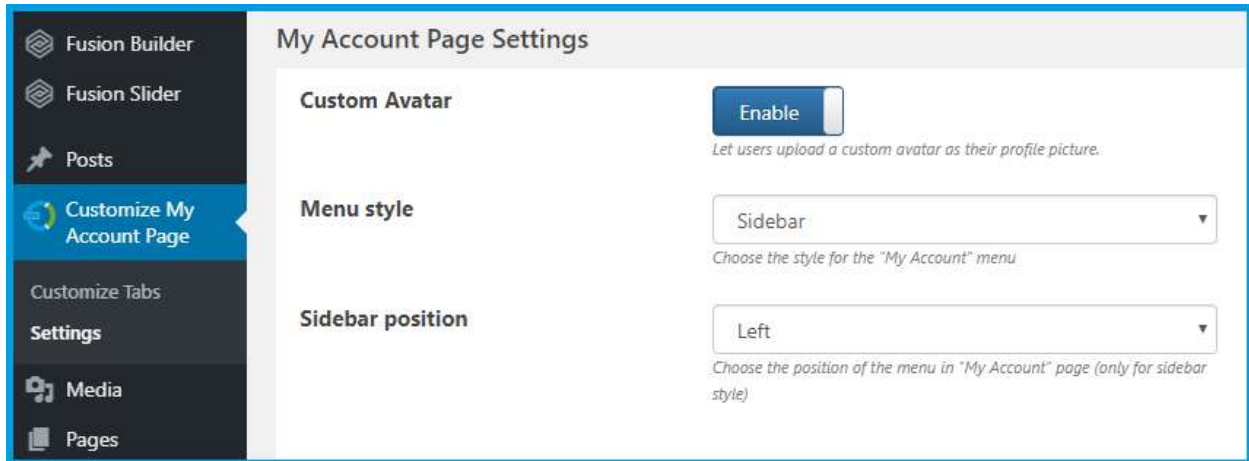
Fusion Builder

Fusion Slider

Posts

Customize My Account Page

Customize Tabs

Settings

Media

Pages

My Account Page Settings

Custom Avatar

Enable

Let users upload a custom avatar as their profile picture.

Menu style

Sidebar

Choose the style for the "My Account" menu

Sidebar position

Left

Choose the position of the menu in "My Account" page (only for sidebar style)